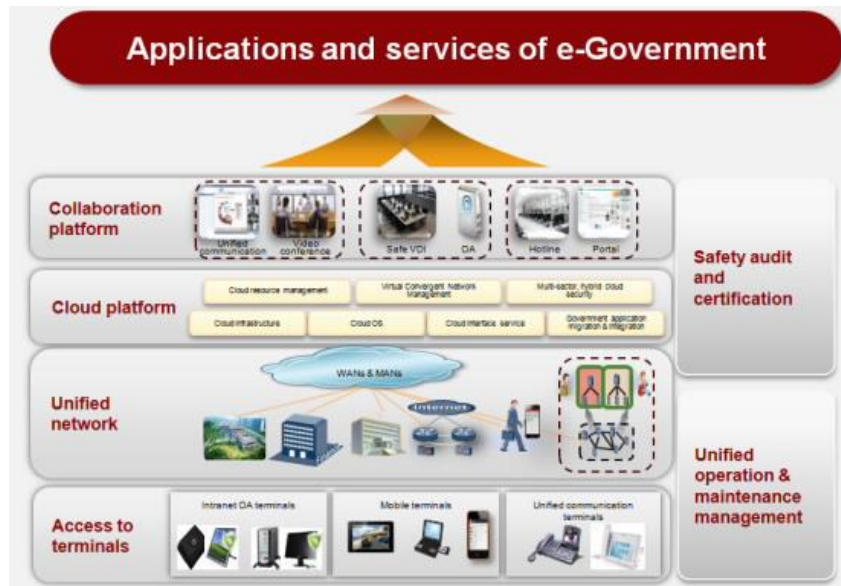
Applications and services of e-Government

Collaboration platform

Unified communication

Video conference

Safe VDI

OA

Hotline

Portal

Cloud platform

Cloud resource management

Virtual Convergent Network Management

Multi-sector, hybrid cloud security

Cloud infrastructure

Cloud OS

Cloud interface service

Government application migration & integration

Unified network

WANs & MANs

Internet

Access to terminals

Intranet OA terminals

Mobile terminals

Unified communication terminals

Safety audit and certification

Unified operation & maintenance management